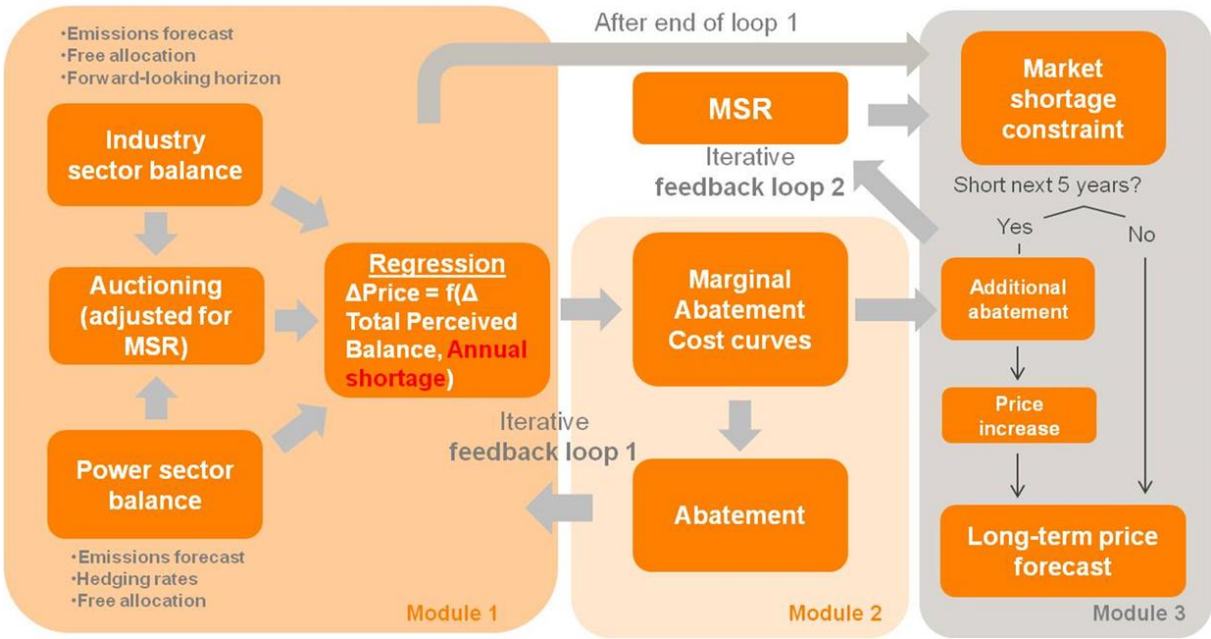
•Emissions forecast
•Free allocation
•Forward-looking horizon

Industry sector balance

Auctioning (adjusted for MSR)

Power sector balance

•Emissions forecast
•Hedging rates
•Free allocation

Regression
ΔPrice = f(Δ Total Perceived Balance, Annual shortage)

Module 1

After end of loop 1

MSR

Iterative feedback loop 2

Marginal Abatement Cost curves

Iterative feedback loop 1

Abatement

Module 2

Market shortage constraint

Short next 5 years?

Yes

No

Additional abatement

Price increase

Long-term price forecast

Module 3